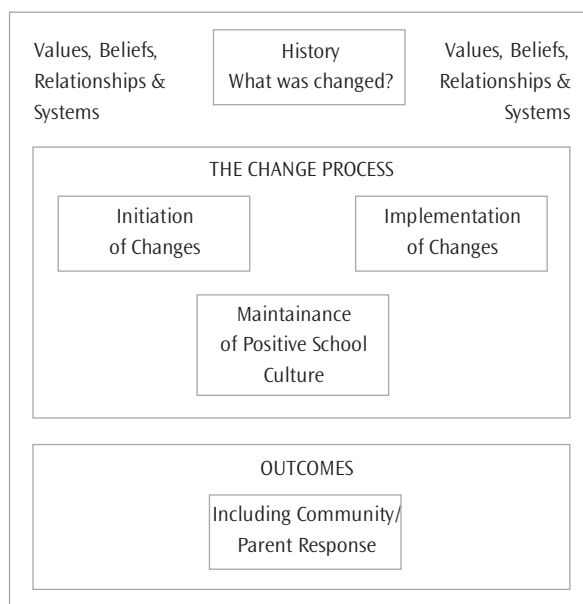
Values, Beliefs, Relationships & Systems

History
What was changed?

Values, Beliefs, Relationships & Systems

THE CHANGE PROCESS

Initiation of Changes

Implementation of Changes

Maintainance of Positive School Culture

OUTCOMES

Including Community/ Parent Response